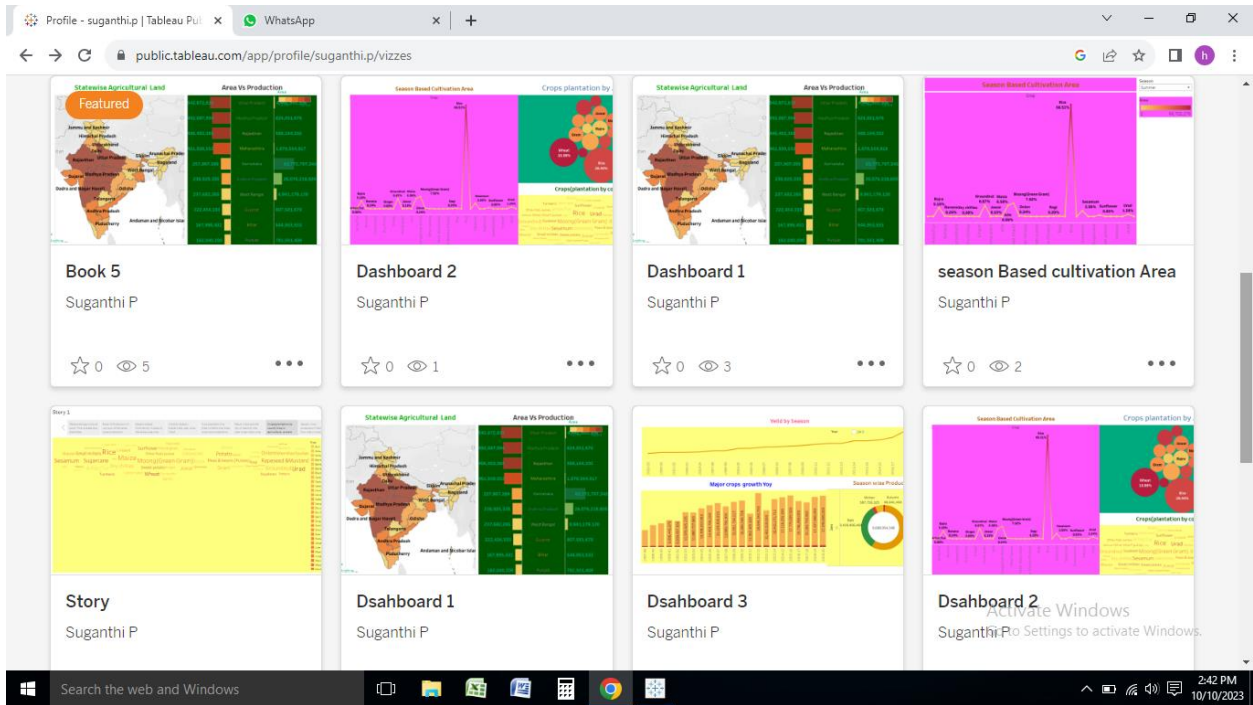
Profile - suganthi.p | Tableau Pu ×
WhatsApp ×
+
public.tableau.com/app/profile/suganthi.p/vizzes

Featured
Statewise Agricultural Land
Area Vs Production
Book 5
Suganthi P
0 5

Season Based Cultivation Area
Crops plantation by
Crops plantation by co
Dashboard 2
Suganthi P
0 1

Statewise Agricultural Land
Area Vs Production
Dashboard 1
Suganthi P
0 3

Season Based Cultivation Area
season Based cultivation Area
Suganthi P
0 2

Story 1
Story
Suganthi P

Statewise Agricultural Land
Area Vs Production
Dsahboard 1
Suganthi P

Yield by Season
Major crops growth Yoy
Season wise Produc
Dsahboard 3
Suganthi P

Season Based Cultivation Area
Crops plantation by
Crops plantation by co
Dsahboard 2
Suganthi P

Activate Windows
Go to Settings to activate Windows.

Search the web and Windows
2:42 PM
10/10/2023